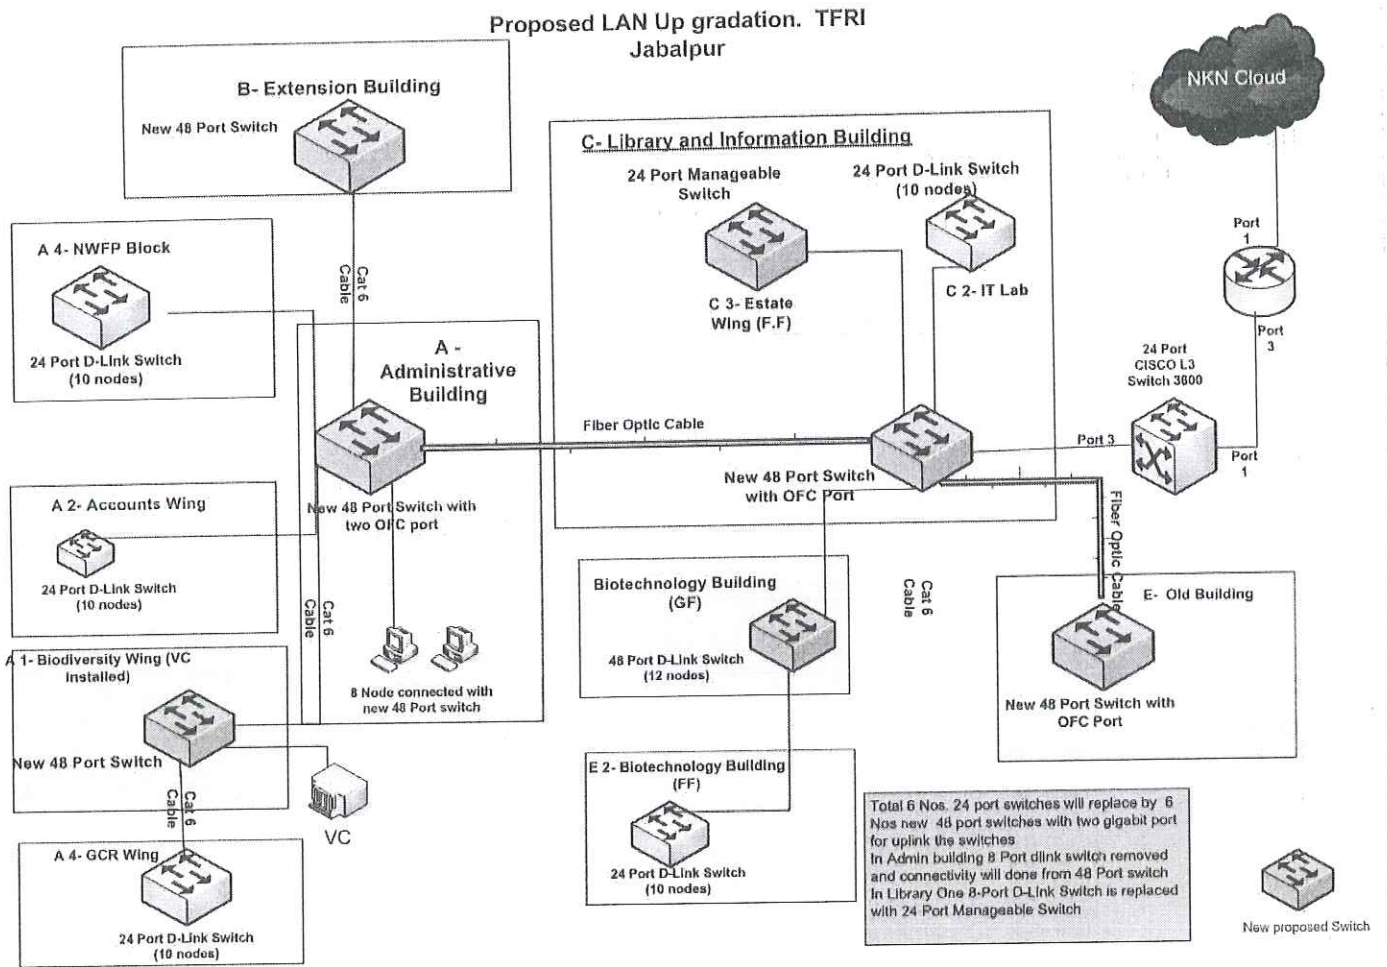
Proposed LAN Up gradation. TFRI
Jabalpur

NKN Cloud

B- Extension Building
New 48 Port Switch

C- Library and Information Building
24 Port Manageable Switch
24 Port D-Link Switch (10 nodes)
C 3- Estate Wing (F.F)
C 2- IT Lab

Port 1
Port 3

A 4- NWFP Block
24 Port D-Link Switch (10 nodes)

Cat 6 Cable

A - Administrative Building

24 Port CISCO L3 Switch 3600

Fiber Optic Cable
Port 3
Port 1

New 48 Port Switch with OFC Port

A 2- Accounts Wing
24 Port D-Link Switch (10 nodes)

New 48 Port Switch with two OFC port

Fiber Optic Cable

Biotechnology Building (GF)
48 Port D-Link Switch (12 nodes)

Cat 6 Cable

E- Old Building
New 48 Port Switch with OFC Port

Cat 6 Cable

A 1- Biodiversity Wing (VC installed)
New 48 Port Switch

8 Node connected with new 48 Port switch

VC

Cat 6 Cable

E 2- Biotechnology Building (FF)
24 Port D-Link Switch (10 nodes)

A 4- GCR Wing
24 Port D-Link Switch (10 nodes)

Total 6 Nos. 24 port switches will replace by 6 Nos new 48 port switches with two gigabit port for uplink the switches
In Admin building 8 Port dlink switch removed and connectivity will done from 48 Port switch
In Library One 8-Port D-Link Switch is replaced with 24 Port Manageable Switch

New proposed Switch